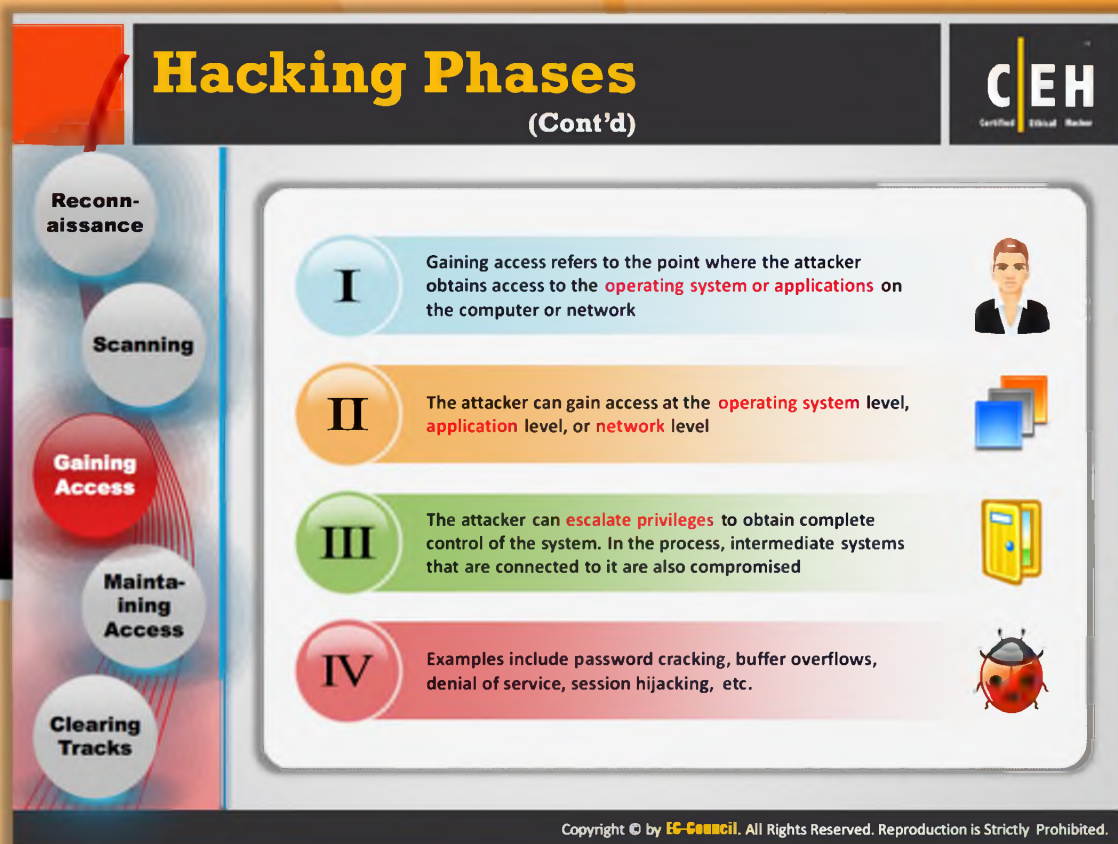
Hacking Phases
(Cont'd)

C|EH
Certified Ethical Hacker

Reconnaissance

Scanning

Gaining Access

Maintaining Access

Clearing Tracks

I
Gaining access refers to the point where the attacker obtains access to the operating system or applications on the computer or network

II
The attacker can gain access at the operating system level, application level, or network level

III
The attacker can escalate privileges to obtain complete control of the system. In the process, intermediate systems that are connected to it are also compromised

IV
Examples include password cracking, buffer overflows, denial of service, session hijacking, etc.

Copyright © by EC-Council. All Rights Reserved. Reproduction is Strictly Prohibited.